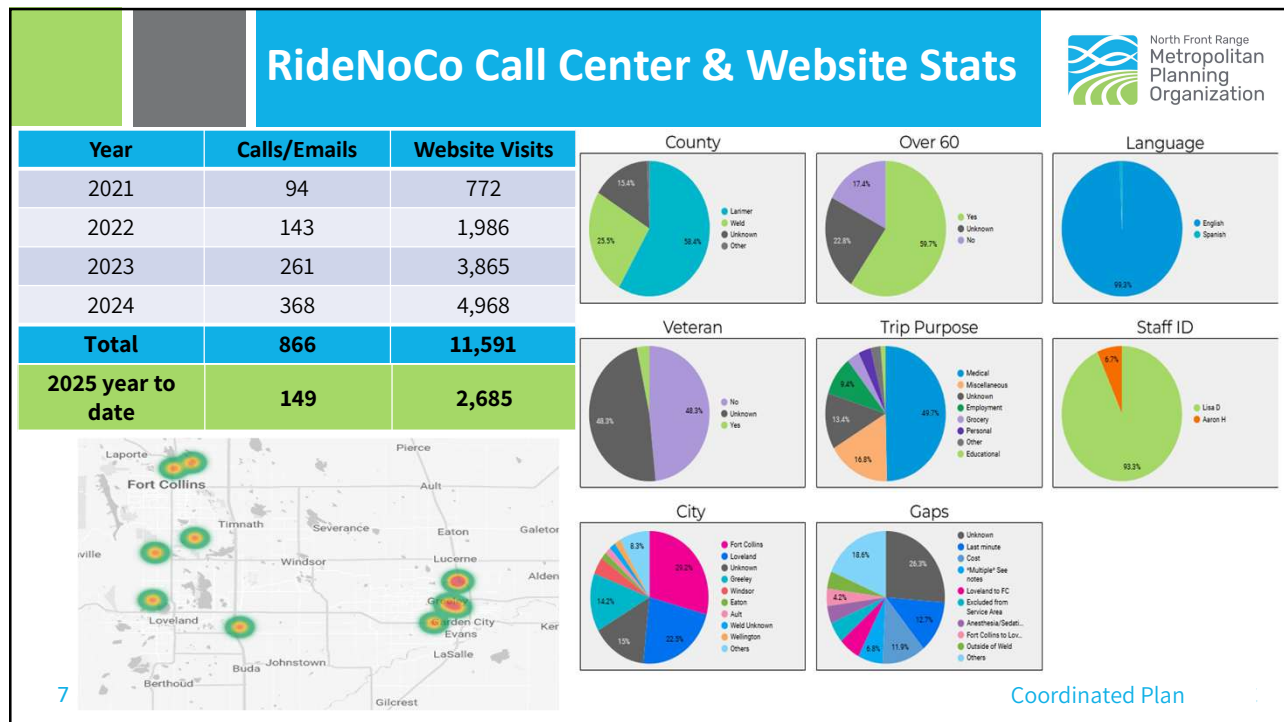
RideNoCo Call Center & Website Stats

North Front Range Metropolitan Planning Organization

| Year | Calls/Emails | Website Visits |
|---|---|---|
| 2021 | 94 | 772 |
| 2022 | 143 | 1,986 |
| 2023 | 261 | 3,865 |
| 2024 | 368 | 4,968 |
| Total | 866 | 11,591 |
| 2025 year to date | 149 | 2,685 |

Laporte
Pierce
Fort Collins
Ault
Timnath
Severance
Eaton
Galeton
ville
Windsor
Lucerne
Alden
Loveland
Greeley
Garden City
Evans
Ker
LaSalle
Buda
Johnstown
Berthoud
Gilcrest

County
15.4%
25.5%
58.4%
Larimer
Weld
Unknown
Other

Over 60
17.4%
22.8%
59.7%
Yes
Unknown
No

Language
99.3%
English
Spanish

Veteran
48.3%
48.3%
No
Unknown
Yes

Trip Purpose
9.4%
13.4%
16.8%
49.7%
Medical
Miscellaneous
Unknown
Employment
Grocery
Personal
Other
Educational

Staff ID
6.7%
93.3%
Lisa D
Aaron H

City
8.3%
29.2%
14.2%
15%
22.5%
Fort Collins
Loveland
Unknown
Greeley
Windsor
Eaton
Ault
Weld Unknown
Wellington
Others

Gaps
18.6%
26.3%
4.2%
12.7%
8.8%
11.9%
Unknown
Last minute
Cost
*Multiple* See notes
Loveland to FC
Excluded from Service Area
Anesthesia/Sedati...
Fort Collins to Lov...
Outside of Weld
Others

7
Coordinated Plan